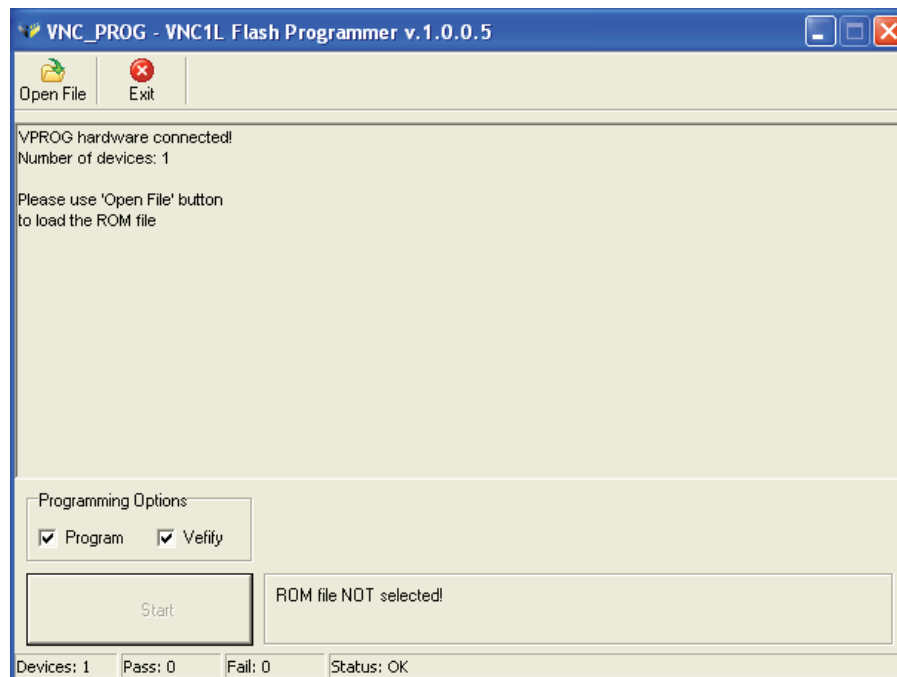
VNC_PROG - VNC1L Flash Programmer v.1.0.0.5

Open File
Exit

VPROG hardware connected!
Number of devices: 1

Please use 'Open File' button
to load the ROM file

Programming Options
Program
Vefify

Start

ROM file NOT selected!

Devices: 1
Pass: 0
Fail: 0
Status: OK